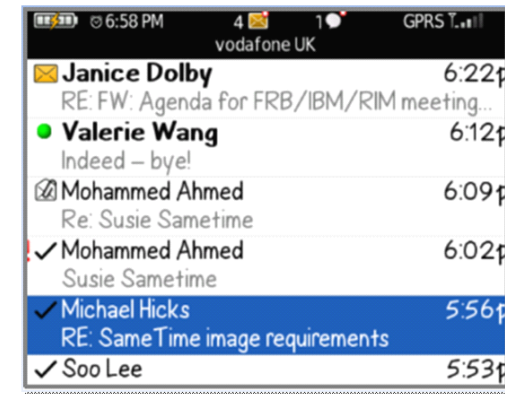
6:58 PM 4 1 GPRS
vodafone UK

Janice Dolby 6:22p
RE: FW: Agenda for FRB/IBM/RIM meeting...

Valerie Wang 6:12p
Indeed – bye!

Mohammed Ahmed 6:09p
Re: Susie Sametime

Mohammed Ahmed 6:02p
Susie Sametime

Michael Hicks 5:56p
RE: SameTime image requirements

Soo Lee 5:53p